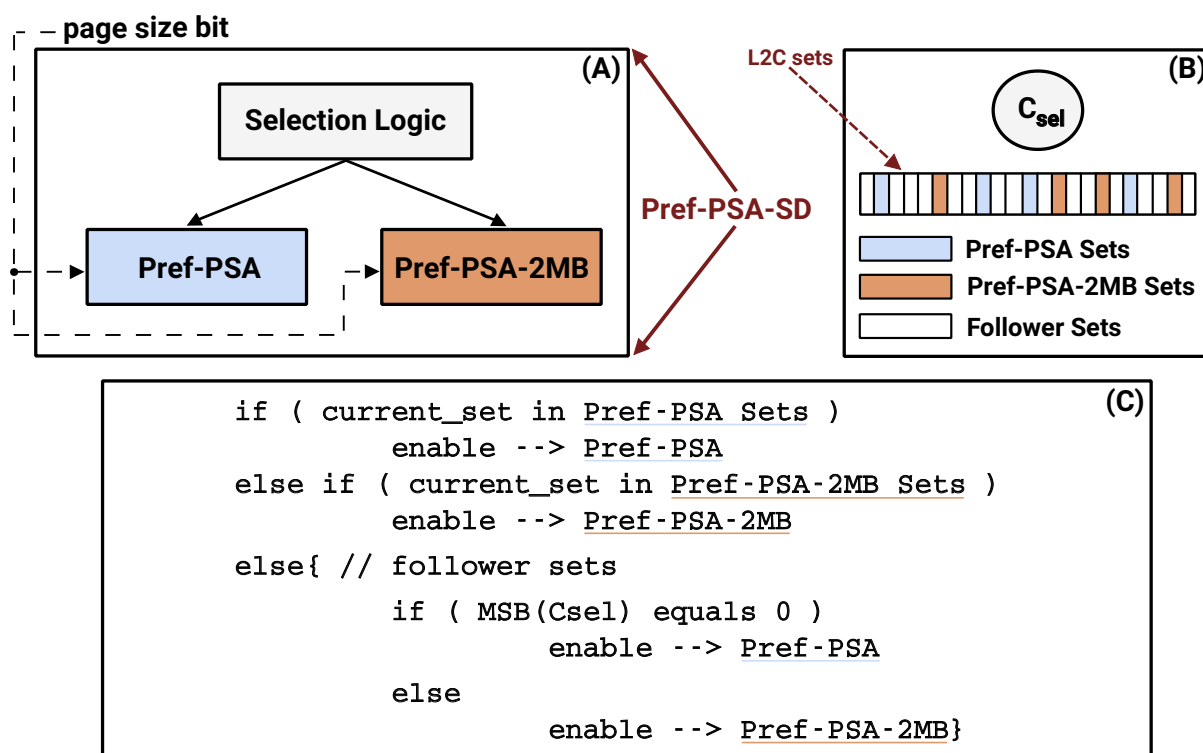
page size bit

(A)

Selection Logic

Pref-PSA

Pref-PSA-2MB

Pref-PSA-SD

L2C sets

(B)

$C_{sel}$

Pref-PSA Sets

Pref-PSA-2MB Sets

Follower Sets

(C)

if ( current_set in Pref-PSA Sets )
enable --> Pref-PSA
else if ( current_set in Pref-PSA-2MB Sets )
enable --> Pref-PSA-2MB
else{ // follower sets
if ( MSB(Csel) equals 0 )
enable --> Pref-PSA
else
enable --> Pref-PSA-2MB}